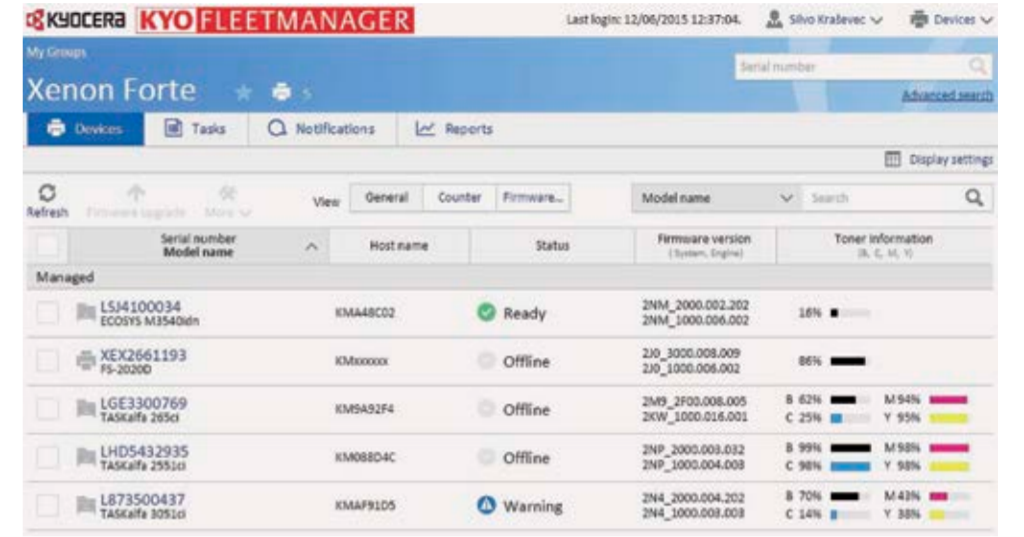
KYOCERA KYO FLEETMANAGER

Last login: 12/06/2015 12:37:04. Silvo Kraševec Devices

My Groups

Xenon Forte 5

Serial number

Advanced search

Devices Tasks Notifications Reports

Display settings

Refresh Firmware upgrade More

View General Counter Firmware...

Model name Search

| | Serial number Model name | Host name | Status | Firmware version (System, Engine) | Toner information (K, C, M, Y) |
|---|---|---|---|---|---|
| Managed | | | | | |
| | LSJ4100034 ECOSYS M3540idn | KMA48C02 | Ready | 2NM_2000.002.202 2NM_1000.006.002 | 16% |
| | XEX2661193 FS-2020D | KMxxxxxx | Offline | 2J0_3000.008.009 2J0_1000.006.002 | 86% |
| | LGE3300769 TASKalfa 265ci | KM9A92F4 | Offline | 2M9_2F00.008.005 2KW_1000.016.001 | B 62% M 94% C 25% Y 95% |
| | LHD5432935 TASKalfa 2551ci | KM088D4C | Offline | 2NP_2000.003.032 2NP_1000.004.008 | B 99% M 98% C 98% Y 98% |
| | L873500437 TASKalfa 3051ci | KMAF91D5 | Warning | 2N4_2000.004.202 2N4_1000.008.003 | B 70% M 43% C 14% Y 38% |